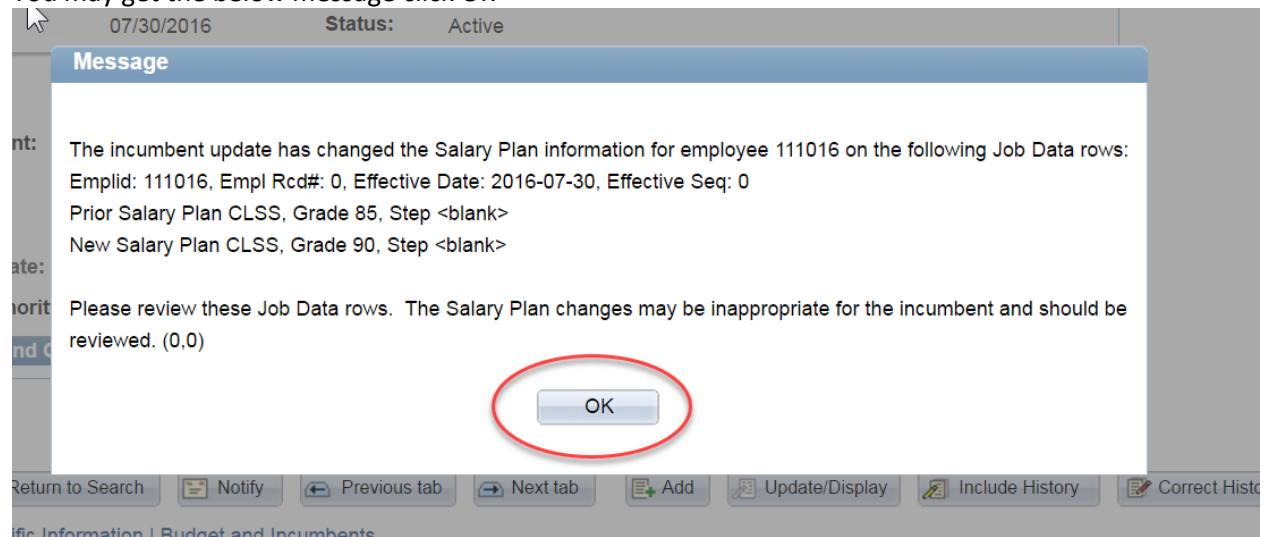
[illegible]
07/30/2016 Status: Active

Message

nt:

The incumbent update has changed the Salary Plan information for employee 111016 on the following Job Data rows:
Emplid: 111016, Empl Rcd#: 0, Effective Date: 2016-07-30, Effective Seq: 0
Prior Salary Plan CLSS, Grade 85, Step <blank>
New Salary Plan CLSS, Grade 90, Step <blank>

ate:
orit

Please review these Job Data rows. The Salary Plan changes may be inappropriate for the incumbent and should be reviewed. (0,0)

nd C

OK

Return to Search | Notify | Previous tab | Next tab | Add | Update/Display | Include History | Correct Histo

ific Information | Budget and Incumbents